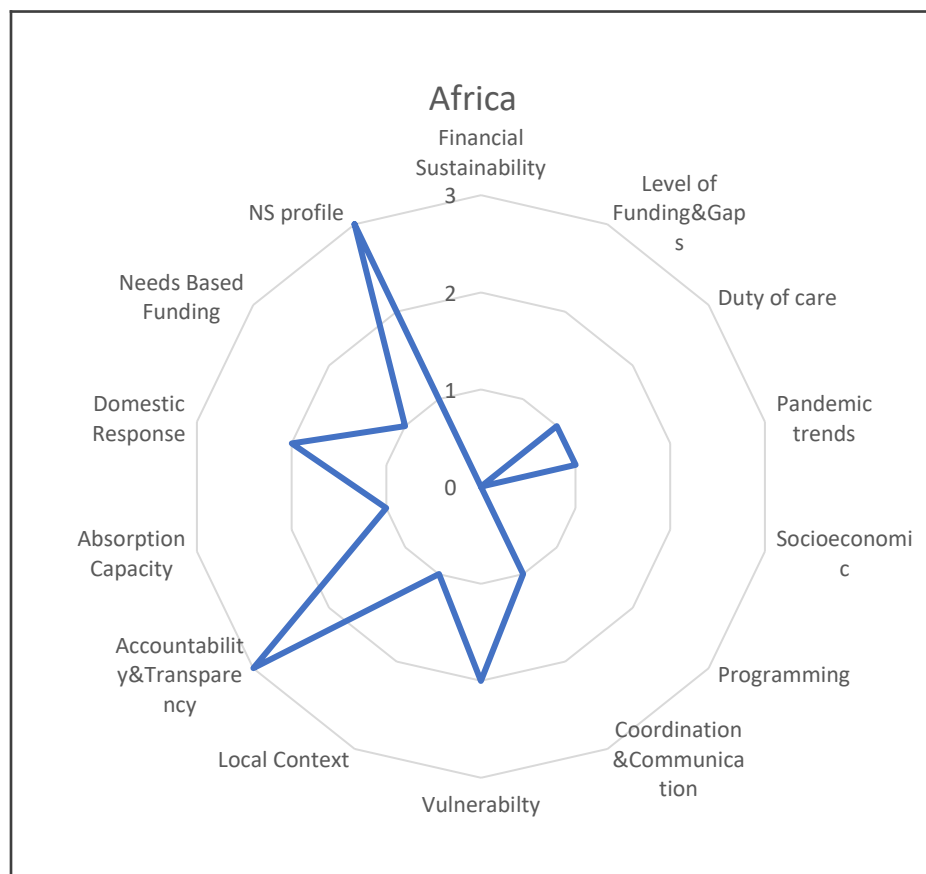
Africa

Financial Sustainability

3

2

1

0

Level of Funding&Gaps

Duty of care

Pandemic trends

Socioeconomic

Programming

Coordination &Communication

Vulnerabilty

Local Context

Accountability&Transparency

Absorption Capacity

Domestic Response

Needs Based Funding

NS profile